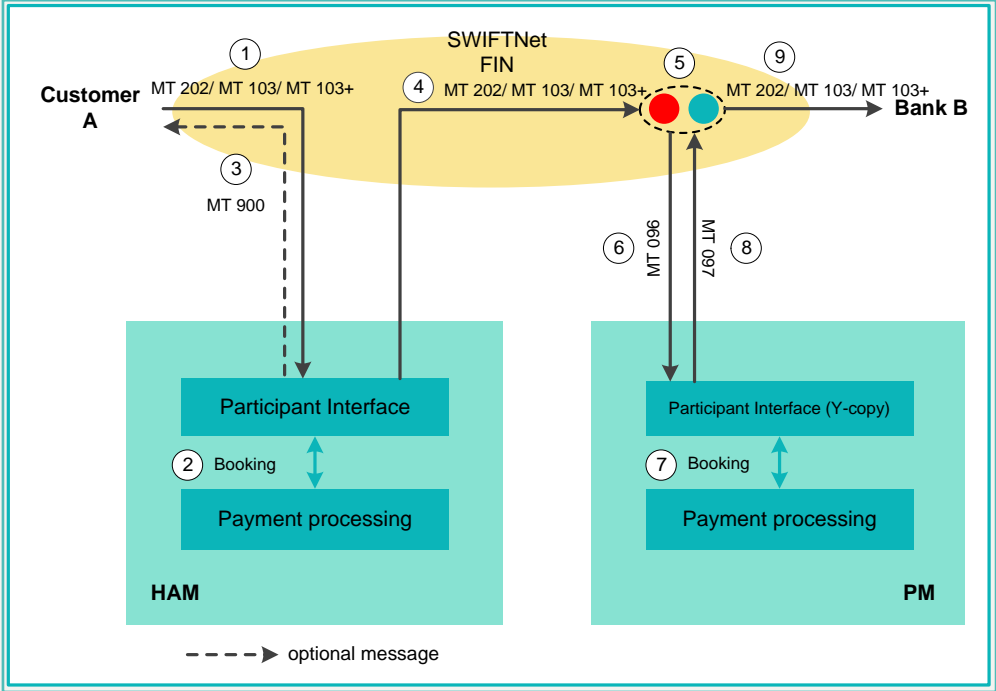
SWIFTNet FIN

1
MT 202/ MT 103/ MT 103+

Customer A

3
MT 900

4
MT 202/ MT 103/ MT 103+

5

9
MT 202/ MT 103/ MT 103+

Bank B

6
MT 096

8
MT 097

Participant Interface

2 Booking

Payment processing

HAM

Participant Interface (Y-copy)

7 Booking

Payment processing

PM

optional message